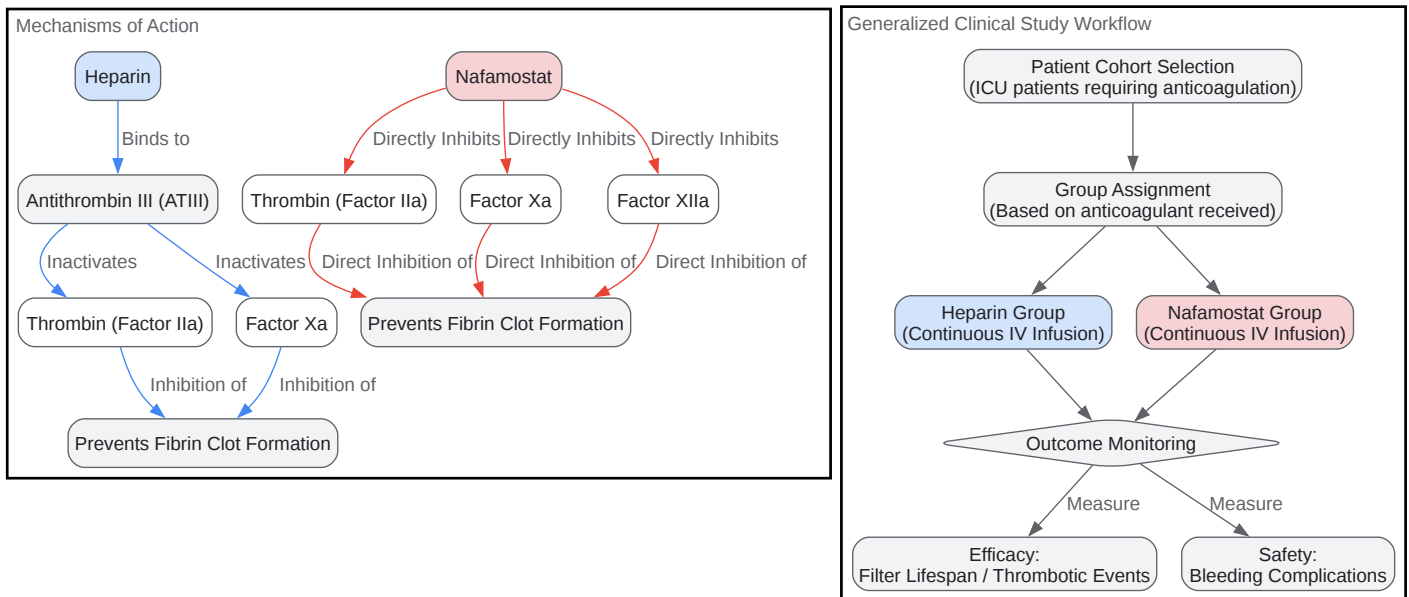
Mechanisms of Action

Heparin

Binds to

Antithrombin III (ATIII)

Inactivates

Inactivates

Thrombin (Factor IIa)

Factor Xa

Inhibition of

Inhibition of

Prevents Fibrin Clot Formation

Nafamostat

Directly Inhibits

Directly Inhibits

Directly Inhibits

Thrombin (Factor IIa)

Factor Xa

Factor XIIa

Direct Inhibition of

Direct Inhibition of

Direct Inhibition of

Prevents Fibrin Clot Formation

Generalized Clinical Study Workflow

Patient Cohort Selection
(ICU patients requiring anticoagulation)

Group Assignment
(Based on anticoagulant received)

Heparin Group
(Continuous IV Infusion)

Nafamostat Group
(Continuous IV Infusion)

Outcome Monitoring

Measure

Measure

Efficacy:
Filter Lifespan / Thrombotic Events

Safety:
Bleeding Complications